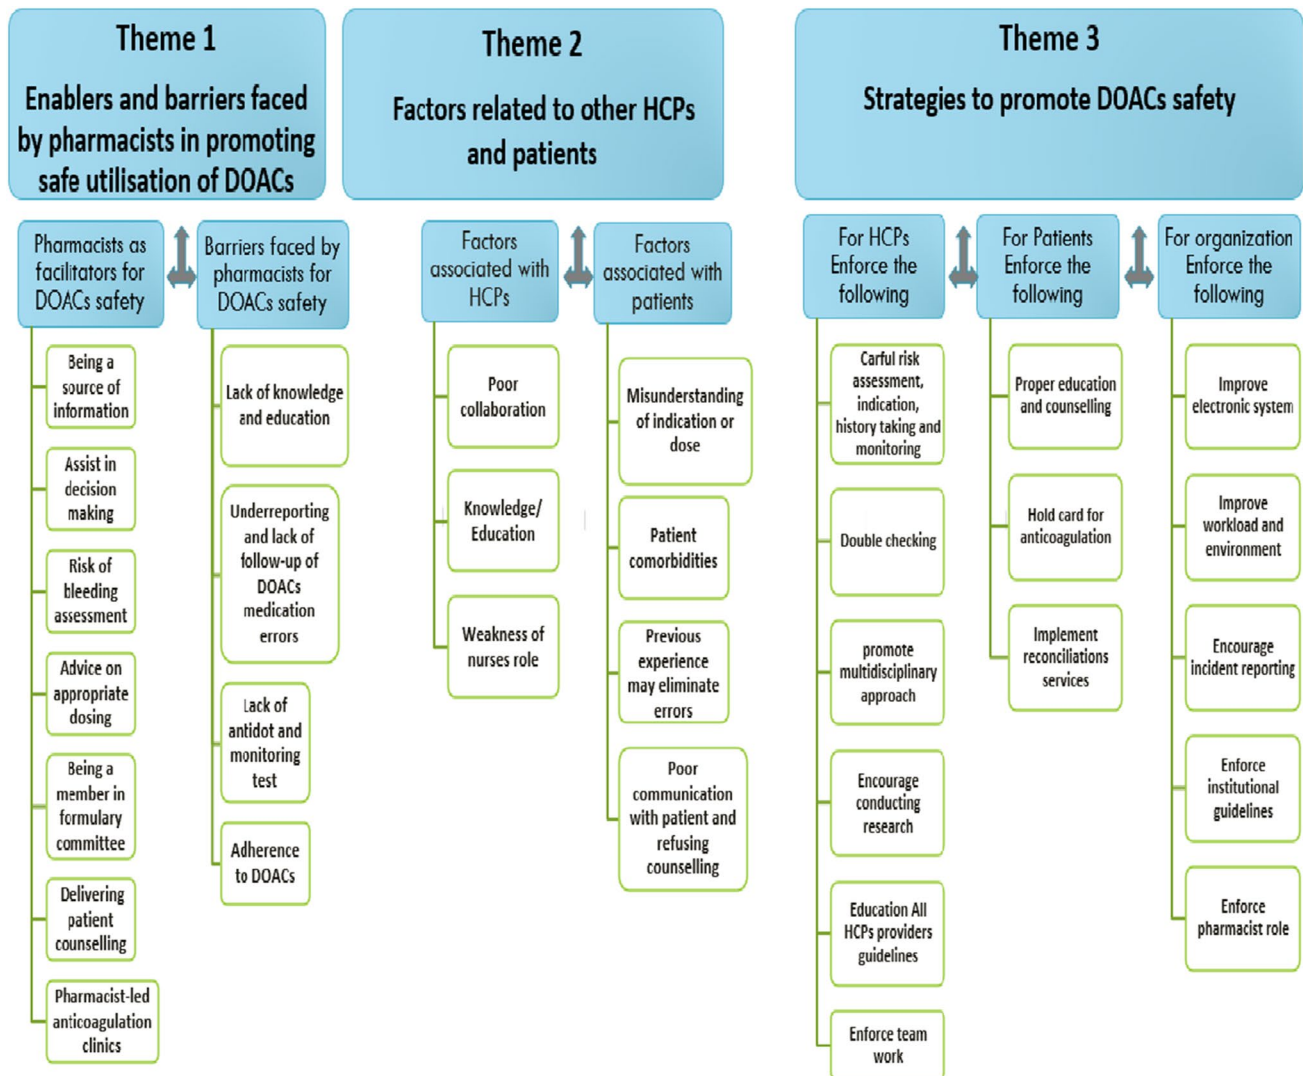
Theme 1

Enablers and barriers faced by pharmacists in promoting safe utilisation of DOACs

Pharmacists as facilitators for DOACs safety

Being a source of information

Assist in decision making

Risk of bleeding assessment

Advice on appropriate dosing

Being a member in formulary committee

Delivering patient counselling

Pharmacist-led anticoagulation clinics

Barriers faced by pharmacists for DOACs safety

Lack of knowledge and education

Underreporting and lack of follow-up of DOACs medication errors

Lack of antidot and monitoring test

Adherence to DOACs

Theme 2

Factors related to other HCPs and patients

Factors associated with HCPs

Poor collaboration

Knowledge/ Education

Weakness of nurses role

Factors associated with patients

Misunderstanding of indication or dose

Patient comorbidities

Previous experience may eliminate errors

Poor communication with patient and refusing counselling

Theme 3

Strategies to promote DOACs safety

For HCPs Enforce the following

Carful risk assessment, indication, history taking and monitoring

Double checking

promote multidisciplinary approach

Encourage conducting research

Education All HCPs providers guidelines

Enforce team work

For Patients Enforce the following

Proper education and counselling

Hold card for anticoagulation

Implement reconciliations services

For organization Enforce the following

Improve electronic system

Improve workload and environment

Encourage incident reporting

Enforce institutional guidelines

Enforce pharmacist role